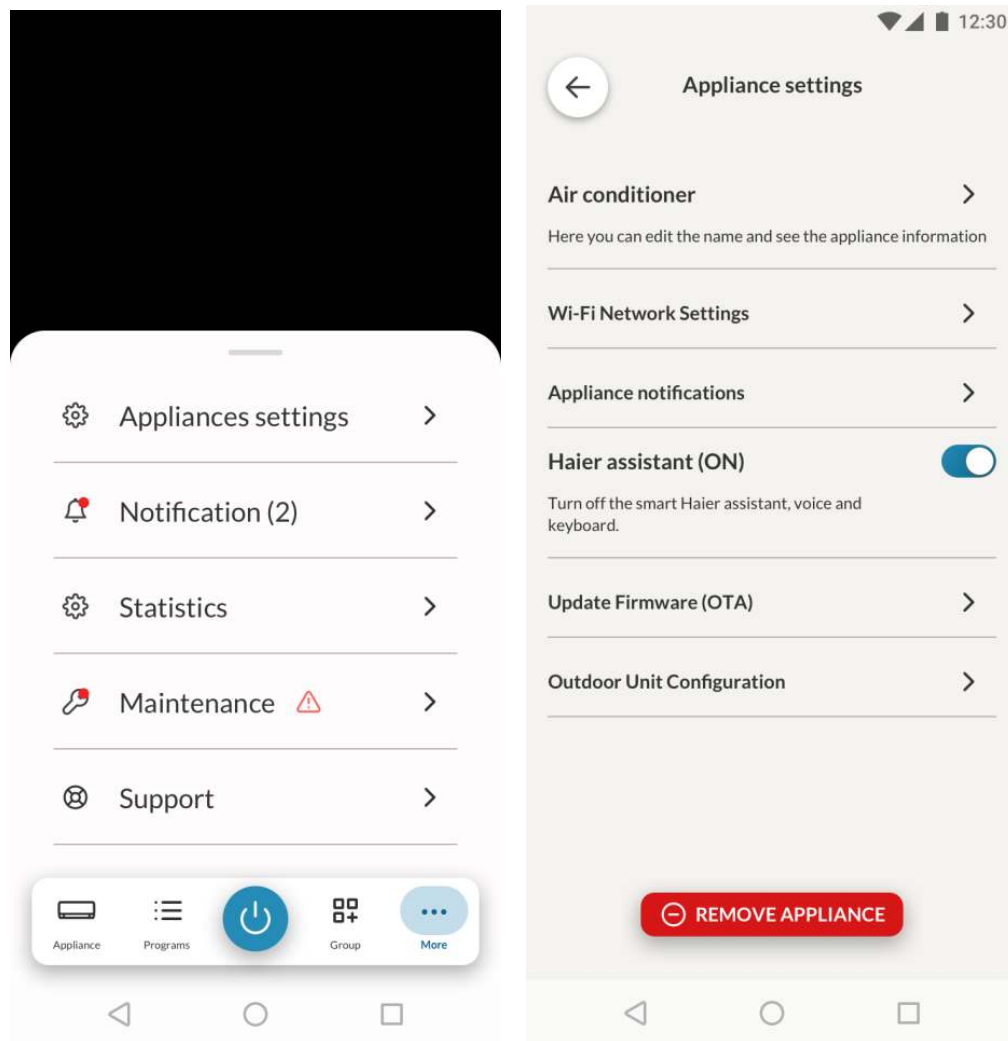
Appliances settings

Notification (2)

Statistics

Maintenance

Support

Appliance
Programs
Group
More

12:30

Appliance settings

Air conditioner
Here you can edit the name and see the appliance information

Wi-Fi Network Settings

Appliance notifications

Haier assistant (ON)
Turn off the smart Haier assistant, voice and keyboard.

Update Firmware (OTA)

Outdoor Unit Configuration

REMOVE APPLIANCE